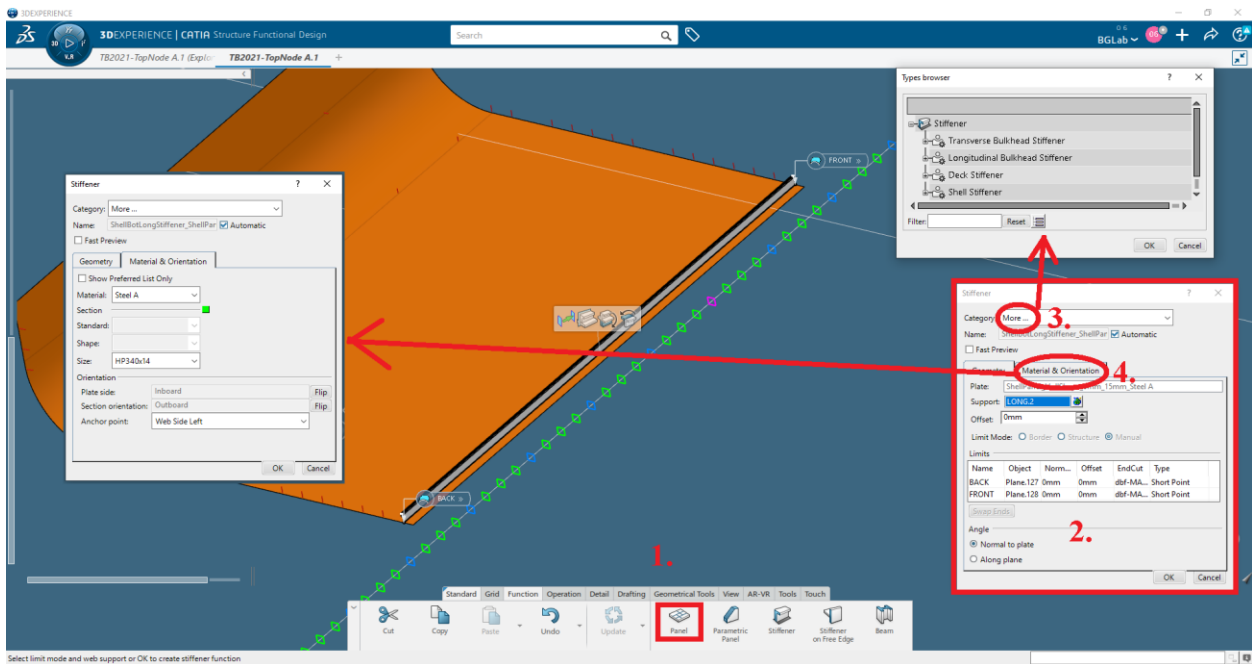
3DEXPERIENCE

3DEXPERIENCE | CATIA Structure Functional Design

Search

BGLab

TB2021-TopNode A.1 (Explo

TB2021-TopNode A.1

Types browser

?

Stiffener

Transverse Bulkhead Stiffener

Longitudinal Bulkhead Stiffener

Deck Stiffener

Shell Stiffener

Filter:

Reset

OK

Cancel

FRONT

BACK

Stiffener

?

Category: More ...

Name: ShellBotLongStiffener_ShellPar Automatic

Fast Preview

Geometry

Material & Orientation

Show Preferred List Only

Material: Steel A

Section

Standard:

Shape:

Size: HP340x14

Orientation

Plate side: Inboard Flip

Section orientation: Outboard Flip

Anchor point: Web Side Left

OK

Cancel

Stiffener

?

Category: More ... 3.

Name: ShellBotLongStiffener_ShellPar Automatic

Fast Preview

Geometry Material & Orientation 4.

Plate: Shell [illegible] 15mm_Steel A

Support: LONG.2

Offset: 0mm

Limit Mode: Border Structure Manual

Limits

| Name | Object | Norm... | Offset | EndCut | Type |
|---|---|---|---|---|---|
| BACK | Plane.127 | 0mm | 0mm | dbf-MA... | Short Point |
| FRONT | Plane.128 | 0mm | 0mm | dbf-MA... | Short Point |

Swap Ends

2.

Angle

Normal to plate

Along plane

OK

Cancel

1.

Standard Grid Function Operation Detail Drafting Geometrical Tools View AR-VR Tools Touch

Cut

Copy

Paste

Undo

Update

Panel

Parametric Panel

Stiffener

Stiffener on Free Edge

Beam

Select limit mode and web support or OK to create stiffener function